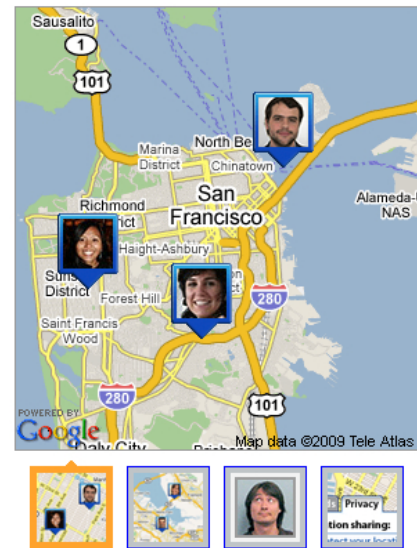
Sausalito
1
101
Marina District
North Be
Chinatown
San Francisco
Alameda-
NAS
Richmond
rict
Haight-Ashbury
Suns
District
Forest Hill
280
Saint Francis Wood
280
101
POWERED BY
Google
Daly City
Map data ©2009 Tele Atlas
Privacy
tion sharing: